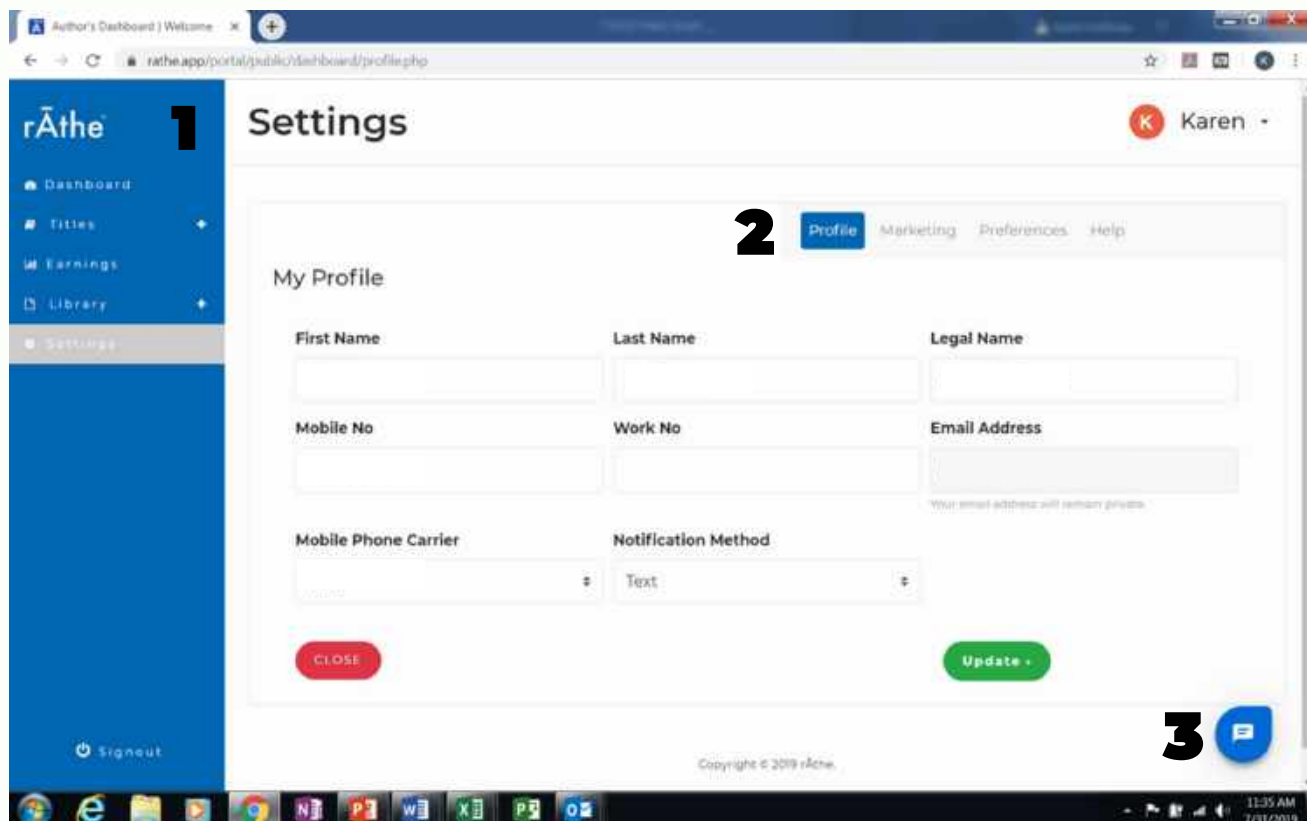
Author's Dashboard | Welcome ×

rathe.app/portal/public/dashboard/profile.php

rĀthe

1

Dashboard

Titles

Earnings

Library

Settings

Signout

Settings

K Karen

2

Profile Marketing Preferences Help

My Profile

First Name

Last Name

Legal Name

Mobile No

Work No

Email Address

Your email address will remain private.

Mobile Phone Carrier

Notification Method

Text

CLOSE

Update

Copyright © 2019 rĀthe.

3

11:35 AM
7/31/2019